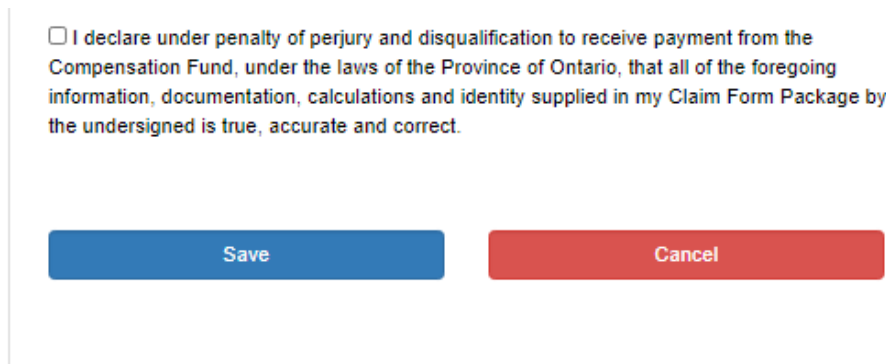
☐ I declare under penalty of perjury and disqualification to receive payment from the Compensation Fund, under the laws of the Province of Ontario, that all of the foregoing information, documentation, calculations and identity supplied in my Claim Form Package by the undersigned is true, accurate and correct.

Save

Cancel